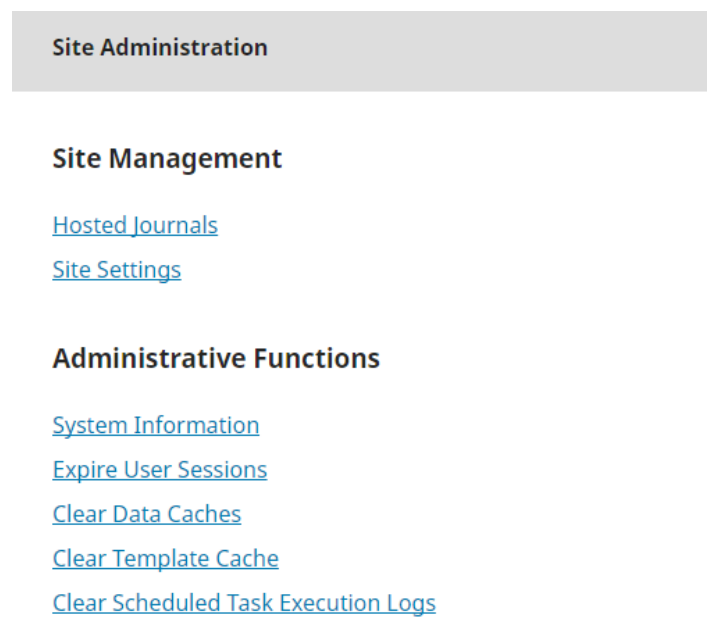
Site Administration

Site Management

Hosted Journals
Site Settings

Administrative Functions

System Information
Expire User Sessions
Clear Data Caches
Clear Template Cache
Clear Scheduled Task Execution Logs